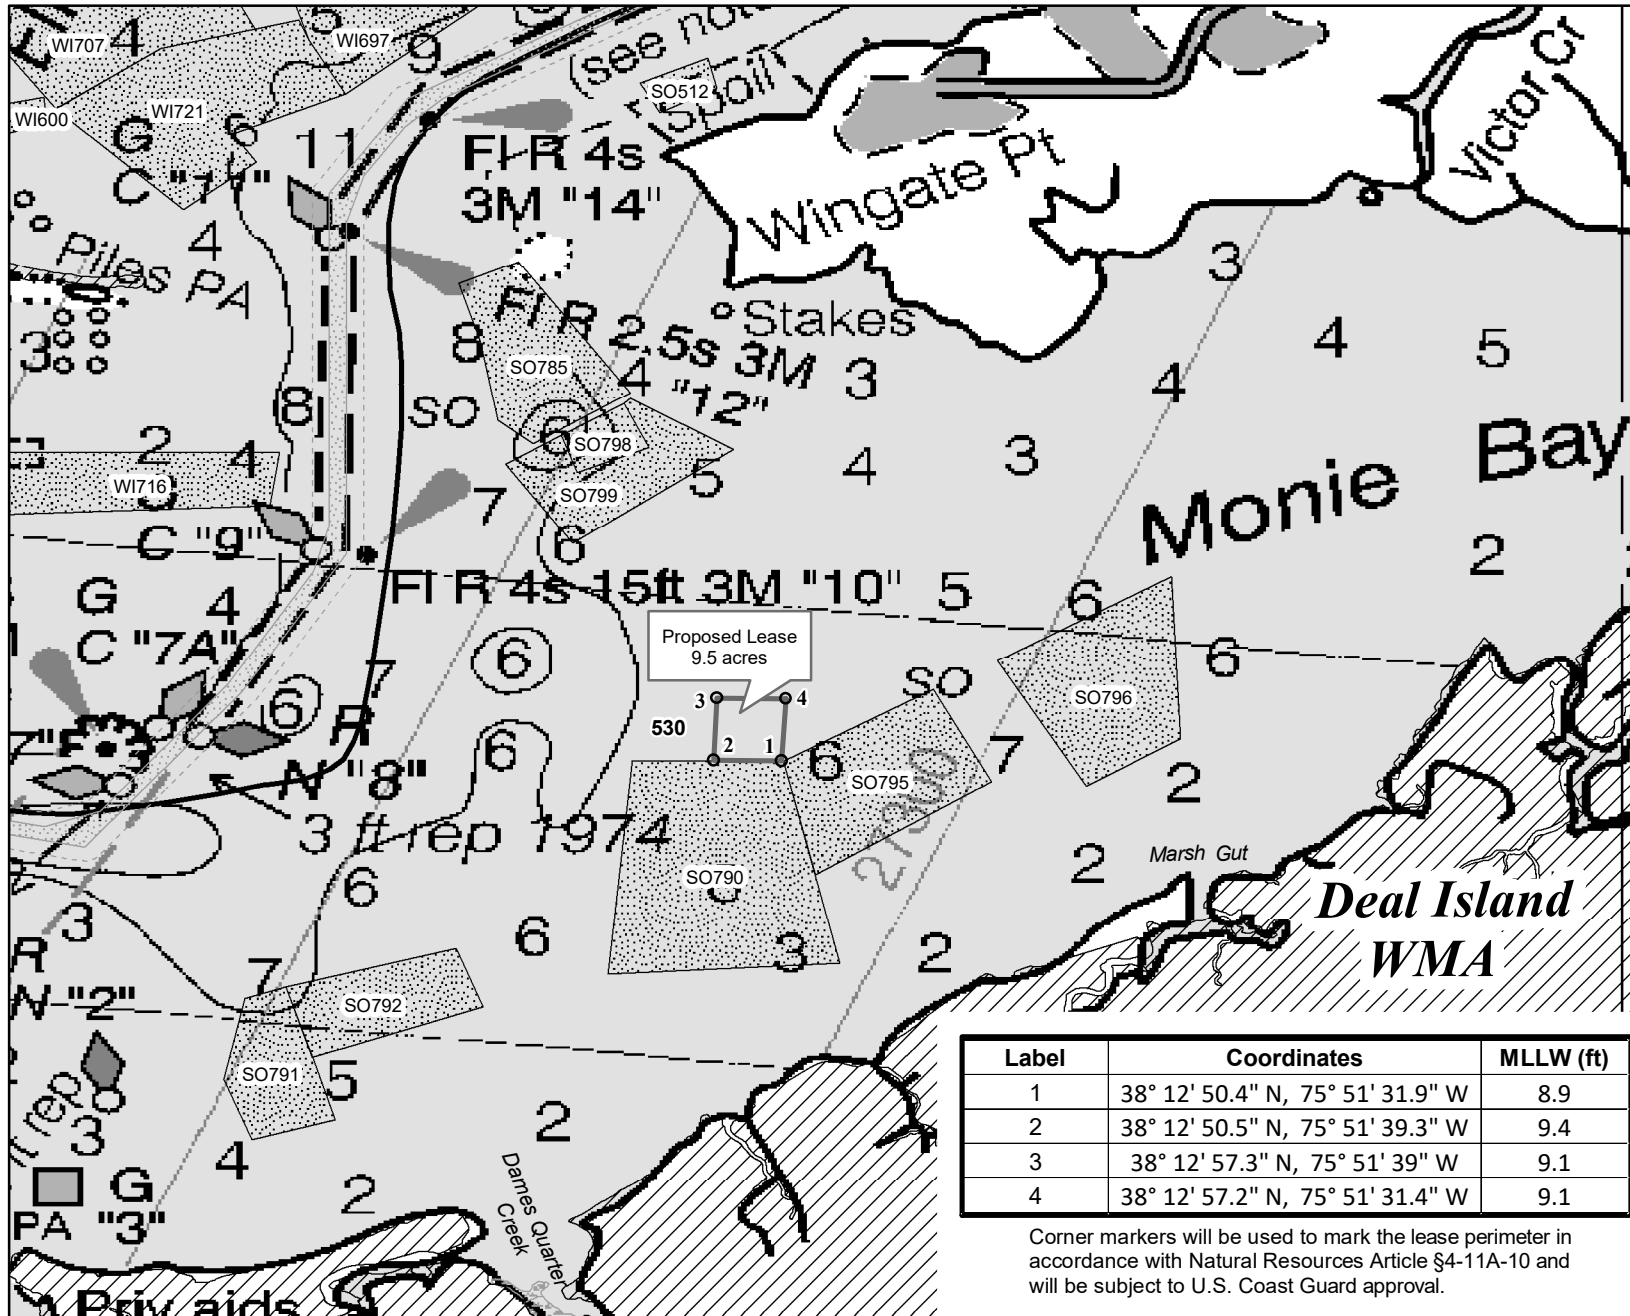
WI707 4
WI697
(see no
9
SO512
Spoil
WI600
WI721
G 6
11
Fl R 4s
3M "14"
C "1"
Wingate Pt
Victor Cr
4
Piles PA
3
Stakes
8
Fl R 2.5s 3M
"12"
SO785
4
3
4
5
3
SO
6
SO798
(8)
2
4
WI716
7
SO799
5
4
3
Monie Bay
C "9"
6
Fl R 4s 15ft 3M "10"
5
6
2
G
4
C "7A"
(6)
Proposed Lease
9.5 acres
SO
6
SO796
3
4
530
2
1
7
6
(6)
R
6
SO795
N "8"
2
3 ft rep 1974
SO790
Marsh Gut
2
6
Deal Island
WMA
3
6
3
2
R
7
N "2"
SO792
SO791
5
rep
3
2
4
Dames Quarter Creek
G
2
PA "3"
Priv aids

| Label | Coordinates | MLLW (ft) |
|---|---|---|
| 1 | 38° 12' 50.4" N, 75° 51' 31.9" W | 8.9 |
| 2 | 38° 12' 50.5" N, 75° 51' 39.3" W | 9.4 |
| 3 | 38° 12' 57.3" N, 75° 51' 39" W | 9.1 |
| 4 | 38° 12' 57.2" N, 75° 51' 31.4" W | 9.1 |

Corner markers will be used to mark the lease perimeter in accordance with Natural Resources Article §4-11A-10 and will be subject to U.S. Coast Guard approval.